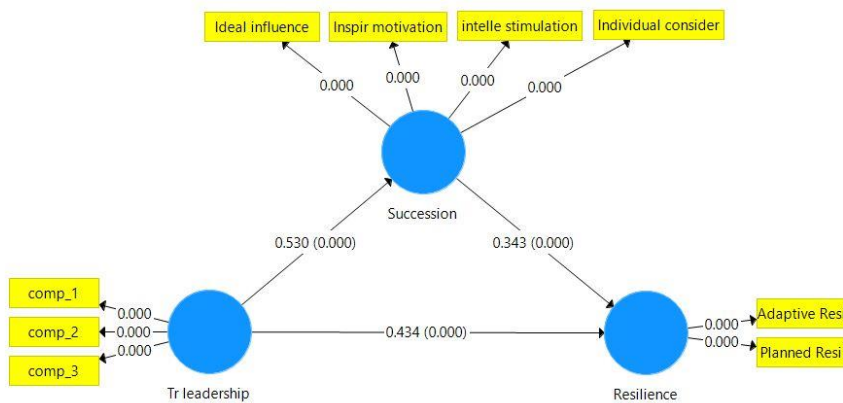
Ideal influence
Inspir motivation
intelle stimulation
Individual consider
0.000
0.000
0.000
0.000
Succession
0.530 (0.000)
0.343 (0.000)
comp_1
comp_2
comp_3
0.000
0.000
0.000
0.434 (0.000)
0.000
0.000
Adaptive Res
Planned Resi
Tr leadership
Resilience